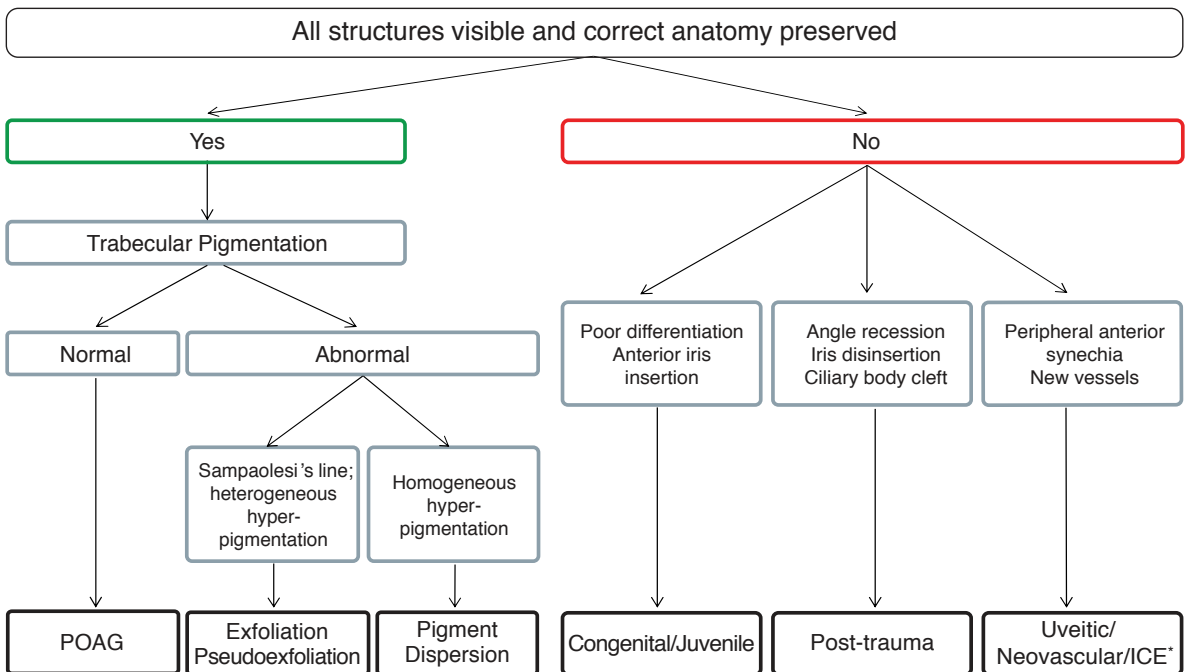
All structures visible and correct anatomy preserved

Yes

No

Trabecular Pigmentation

Normal

Abnormal

Sampaolesi's line; heterogeneous hyper-pigmentation

Homogeneous hyper-pigmentation

Poor differentiation
Anterior iris insertion

Angle recession
Iris disinsertion
Ciliary body cleft

Peripheral anterior synechia
New vessels

POAG

Exfoliation
Pseudoexfoliation

Pigment
Dispersion

Congenital/Juvenile

Post-trauma

Uveitic/
Neovascular/ICE$^*$